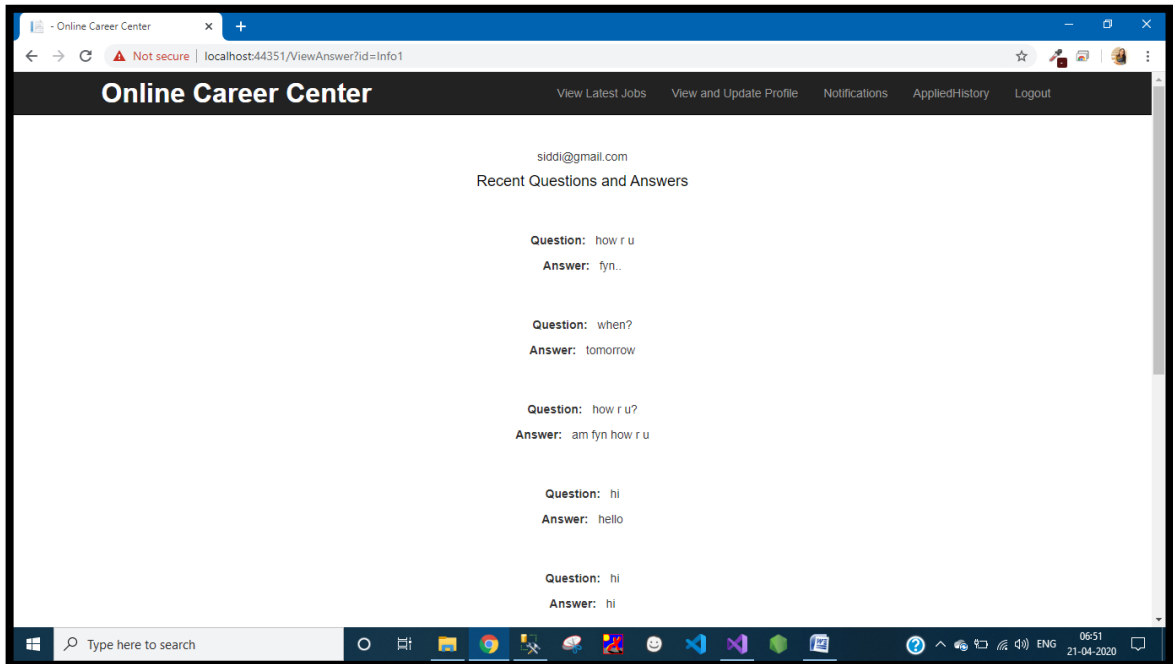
- Online Career Center ×
+

Not secure | localhost:44351/ViewAnswer?id=Info1

Online Career Center

View Latest Jobs View and Update Profile Notifications AppliedHistory Logout

siddi@gmail.com

Recent Questions and Answers

Question: how r u
Answer: fyn..

Question: when?
Answer: tomorrow

Question: how r u?
Answer: am fyn how r u

Question: hi
Answer: hello

Question: hi
Answer: hi

Type here to search

ENG 06:51 21-04-2020